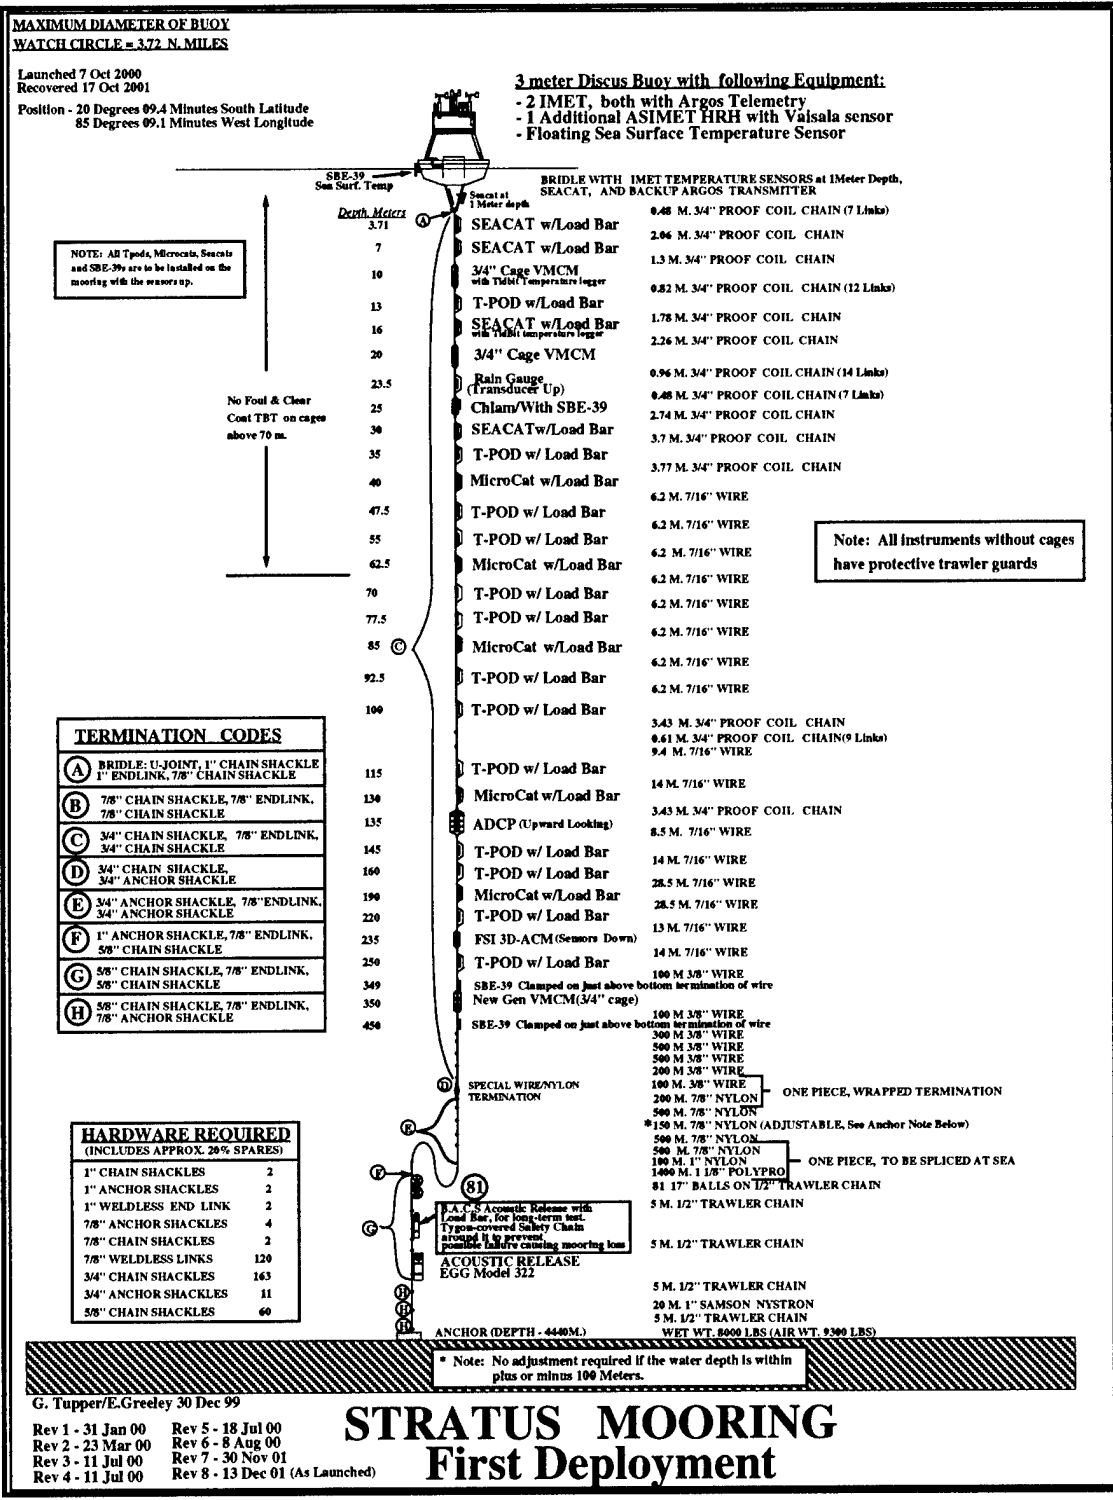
MAXIMUM DIAMETER OF BUOY
WATCH CIRCLE = 3.72 N. MILES

Launched 7 Oct 2000
Recovered 17 Oct 2001

Position - 20 Degrees 09.4 Minutes South Latitude
85 Degrees 09.1 Minutes West Longitude

3 meter Discus Buoy with following Equipment:
- 2 IMET, both with Argos Telemetry
- 1 Additional ASIMET HRH with Vaisala sensor
- Floating Sea Surface Temperature Sensor

SBE-39
Sea Surf. Temp

Seacat at 1 Meter depth

BRIDLE WITH IMET TEMPERATURE SENSORS at 1Meter Depth, SEACAT, AND BACKUP ARGOS TRANSMITTER

NOTE: All Tpods, Microcats, Seacats and SBE-39s are to be installed on the mooring with the sensors up.

No Foul & Clear Coat TBT on cages above 70 m.

Note: All instruments without cages have protective trawler guards

| Depth, Meters | Instrument | Hardware |
|---|---|---|
| 3.71 | Ⓐ SEACAT w/Load Bar | 0.48 M. 3/4" PROOF COIL CHAIN (7 Links) |
| 7 | SEACAT w/Load Bar | 2.06 M. 3/4" PROOF COIL CHAIN |
| 10 | 3/4" Cage VMCM with Tidbit Temperature logger | 1.3 M. 3/4" PROOF COIL CHAIN |
| 13 | T-POD w/Load Bar | 0.82 M. 3/4" PROOF COIL CHAIN (12 Links) |
| 16 | SEACAT w/Load Bar with Tidbit temperature logger | 1.78 M. 3/4" PROOF COIL CHAIN |
| 20 | 3/4" Cage VMCM | 2.26 M. 3/4" PROOF COIL CHAIN |
| 23.5 | Rain Gauge (Transducer Up) | 0.96 M. 3/4" PROOF COIL CHAIN (14 Links) |
| 25 | Chlam/With SBE-39 | 0.48 M. 3/4" PROOF COIL CHAIN (7 Links) |
| 30 | SEACATw/Load Bar | 2.74 M. 3/4" PROOF COIL CHAIN |
| 35 | T-POD w/ Load Bar | 3.7 M. 3/4" PROOF COIL CHAIN |
| 40 | MicroCat w/Load Bar | 3.77 M. 3/4" PROOF COIL CHAIN |
| 47.5 | T-POD w/ Load Bar | 6.2 M. 7/16" WIRE |
| 55 | T-POD w/ Load Bar | 6.2 M. 7/16" WIRE |
| 62.5 | MicroCat w/Load Bar | 6.2 M. 7/16" WIRE |
| 70 | T-POD w/ Load Bar | 6.2 M. 7/16" WIRE |
| 77.5 | T-POD w/ Load Bar | 6.2 M. 7/16" WIRE |
| 85 Ⓒ | MicroCat w/Load Bar | 6.2 M. 7/16" WIRE |
| 92.5 | T-POD w/ Load Bar | 6.2 M. 7/16" WIRE |
| 100 | T-POD w/ Load Bar | 6.2 M. 7/16" WIRE |
| 115 | T-POD w/ Load Bar | 3.43 M. 3/4" PROOF COIL CHAIN 0.61 M. 3/4" PROOF COIL CHAIN(9 Links) 9.4 M. 7/16" WIRE |
| 130 | MicroCat w/Load Bar | 14 M. 7/16" WIRE |
| 135 | ADCP (Upward Looking) | 3.43 M. 3/4" PROOF COIL CHAIN |
| 145 | T-POD w/ Load Bar | 8.5 M. 7/16" WIRE |
| 160 | T-POD w/ Load Bar | 14 M. 7/16" WIRE |
| 190 | MicroCat w/Load Bar | 28.5 M. 7/16" WIRE |
| 220 | T-POD w/ Load Bar | 28.5 M. 7/16" WIRE |
| 235 | FSI 3D-ACM (Sensors Down) | 13 M. 7/16" WIRE |
| 250 | T-POD w/ Load Bar | 14 M. 7/16" WIRE |
| 349 | SBE-39 Clamped on just above bottom termination of wire | 100 M 3/8" WIRE |
| 350 | New Gen VMCM(3/4" cage) | |
| 450 | SBE-39 Clamped on just above bottom termination of wire | 100 M 3/8" WIRE |

TERMINATION CODES
Ⓐ BRIDLE: U-JOINT, 1" CHAIN SHACKLE 1" ENDLINK, 7/8" CHAIN SHACKLE
Ⓑ 7/8" CHAIN SHACKLE, 7/8" ENDLINK, 7/8" CHAIN SHACKLE
Ⓒ 3/4" CHAIN SHACKLE, 7/8" ENDLINK, 3/4" CHAIN SHACKLE
Ⓓ 3/4" CHAIN SHACKLE, 3/4" ANCHOR SHACKLE
Ⓔ 3/4" ANCHOR SHACKLE, 7/8"ENDLINK, 3/4" ANCHOR SHACKLE
Ⓕ 1" ANCHOR SHACKLE, 7/8" ENDLINK, 5/8" CHAIN SHACKLE
Ⓖ 5/8" CHAIN SHACKLE, 7/8" ENDLINK, 5/8" CHAIN SHACKLE
Ⓗ 5/8" CHAIN SHACKLE, 7/8" ENDLINK, 7/8" ANCHOR SHACKLE

300 M 3/8" WIRE
500 M 3/8" WIRE
500 M 3/8" WIRE
200 M 3/8" WIRE
Ⓓ SPECIAL WIRE/NYLON TERMINATION
100 M. 3/8" WIRE
200 M. 7/8" NYLON — ONE PIECE, WRAPPED TERMINATION
500 M. 7/8" NYLON
Ⓔ
*150 M. 7/8" NYLON (ADJUSTABLE, See Anchor Note Below)
500 M. 7/8" NYLON
500 M. 7/8" NYLON
100 M. 1" NYLON
1400 M. 1 1/8" POLYPRO — ONE PIECE, TO BE SPLICED AT SEA
81 17" BALLS ON 1/2" TRAWLER CHAIN
Ⓕ
81
B.A.C.S Acoustic Release with Load Bar, for long-term test. Tygon-covered Safety Chain around it to prevent possible failure causing mooring loss
5 M. 1/2" TRAWLER CHAIN
Ⓖ
5 M. 1/2" TRAWLER CHAIN
ACOUSTIC RELEASE
EGG Model 322
5 M. 1/2" TRAWLER CHAIN
Ⓗ
20 M. 1" SAMSON NYSTRON
5 M. 1/2" TRAWLER CHAIN
ANCHOR (DEPTH - 4440M.)
WET WT. 8000 LBS (AIR WT. 9300 LBS)

HARDWARE REQUIRED
(INCLUDES APPROX. 20% SPARES)

| | |
|---|---|
| 1" CHAIN SHACKLES | 2 |
| 1" ANCHOR SHACKLES | 2 |
| 1" WELDLESS END LINK | 2 |
| 7/8" ANCHOR SHACKLES | 4 |
| 7/8" CHAIN SHACKLES | 2 |
| 7/8" WELDLESS LINKS | 120 |
| 3/4" CHAIN SHACKLES | 163 |
| 3/4" ANCHOR SHACKLES | 11 |
| 5/8" CHAIN SHACKLES | 60 |

* Note: No adjustment required if the water depth is within plus or minus 100 Meters.

G. Tupper/E.Greeley 30 Dec 99

Rev 1 - 31 Jan 00
Rev 2 - 23 Mar 00
Rev 3 - 11 Jul 00
Rev 4 - 11 Jul 00
Rev 5 - 18 Jul 00
Rev 6 - 8 Aug 00
Rev 7 - 30 Nov 01
Rev 8 - 13 Dec 01 (As Launched)

STRATUS MOORING
First Deployment